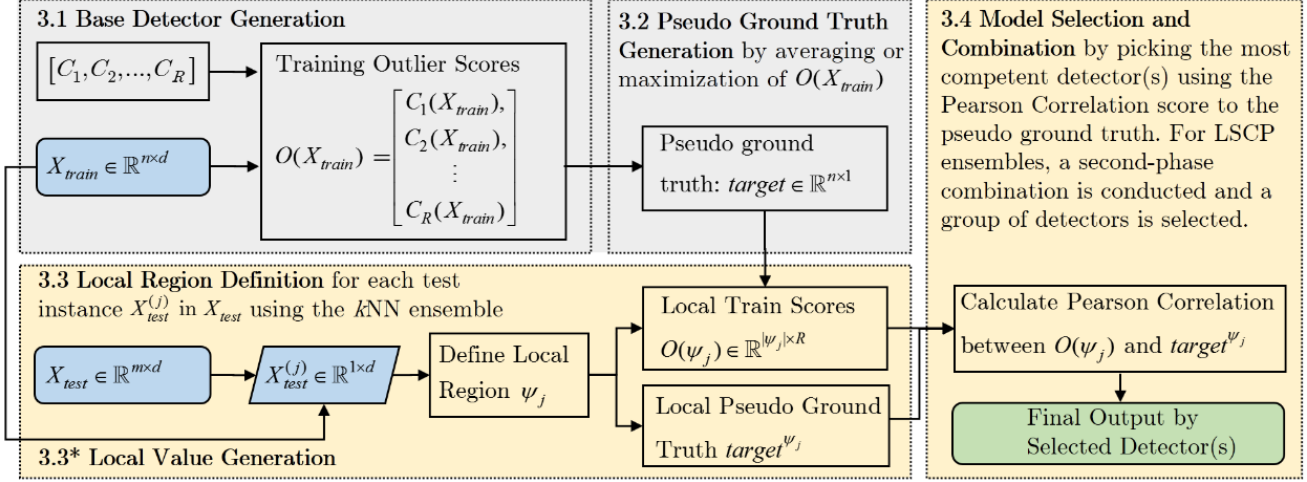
3.1 Base Detector Generation

$[C_1, C_2, ..., C_R]$

Training Outlier Scores

$O(X_{train}) = \begin{bmatrix} C_1(X_{train}), \\ C_2(X_{train}), \\ \vdots \\ C_R(X_{train}) \end{bmatrix}$

$X_{train} \in \mathbb{R}^{n \times d}$

3.2 Pseudo Ground Truth Generation by averaging or maximization of $O(X_{train})$

Pseudo ground truth: $target \in \mathbb{R}^{n \times 1}$

3.4 Model Selection and Combination by picking the most competent detector(s) using the Pearson Correlation score to the pseudo ground truth. For LSCP ensembles, a second-phase combination is conducted and a group of detectors is selected.

3.3 Local Region Definition for each test instance $X_{test}^{(j)}$ in $X_{test}$ using the $k$NN ensemble

$X_{test} \in \mathbb{R}^{m \times d}$

$X_{test}^{(j)} \in \mathbb{R}^{1 \times d}$

Define Local Region $\psi_j$

Local Train Scores $O(\psi_j) \in \mathbb{R}^{|\psi_j| \times R}$

Local Pseudo Ground Truth $target^{\psi_j}$

Calculate Pearson Correlation between $O(\psi_j)$ and $target^{\psi_j}$

Final Output by Selected Detector(s)

3.3* Local Value Generation